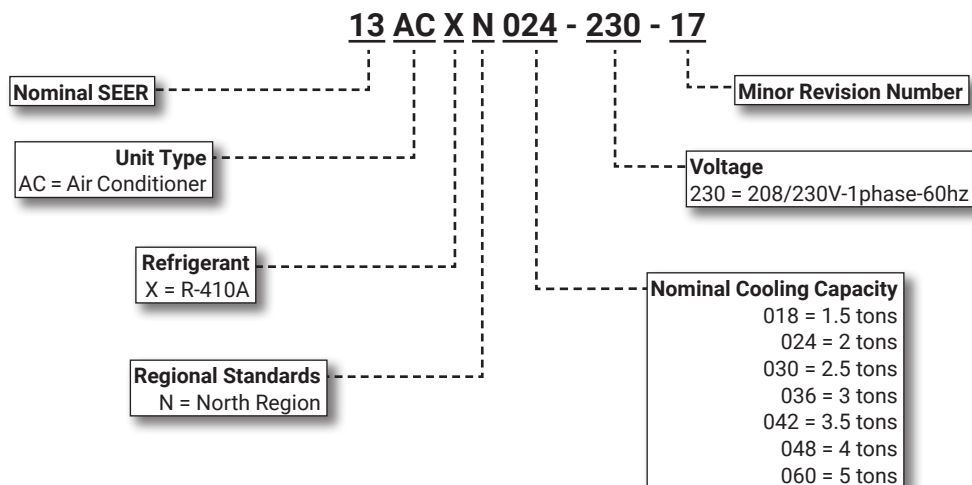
13 AC X N 024 - 230 - 17

Nominal SEER

Minor Revision Number

Unit Type
AC = Air Conditioner

Voltage
230 = 208/230V-1phase-60hz

Refrigerant
X = R-410A

Nominal Cooling Capacity
018 = 1.5 tons
024 = 2 tons
030 = 2.5 tons
036 = 3 tons
042 = 3.5 tons
048 = 4 tons
060 = 5 tons

Regional Standards
N = North Region